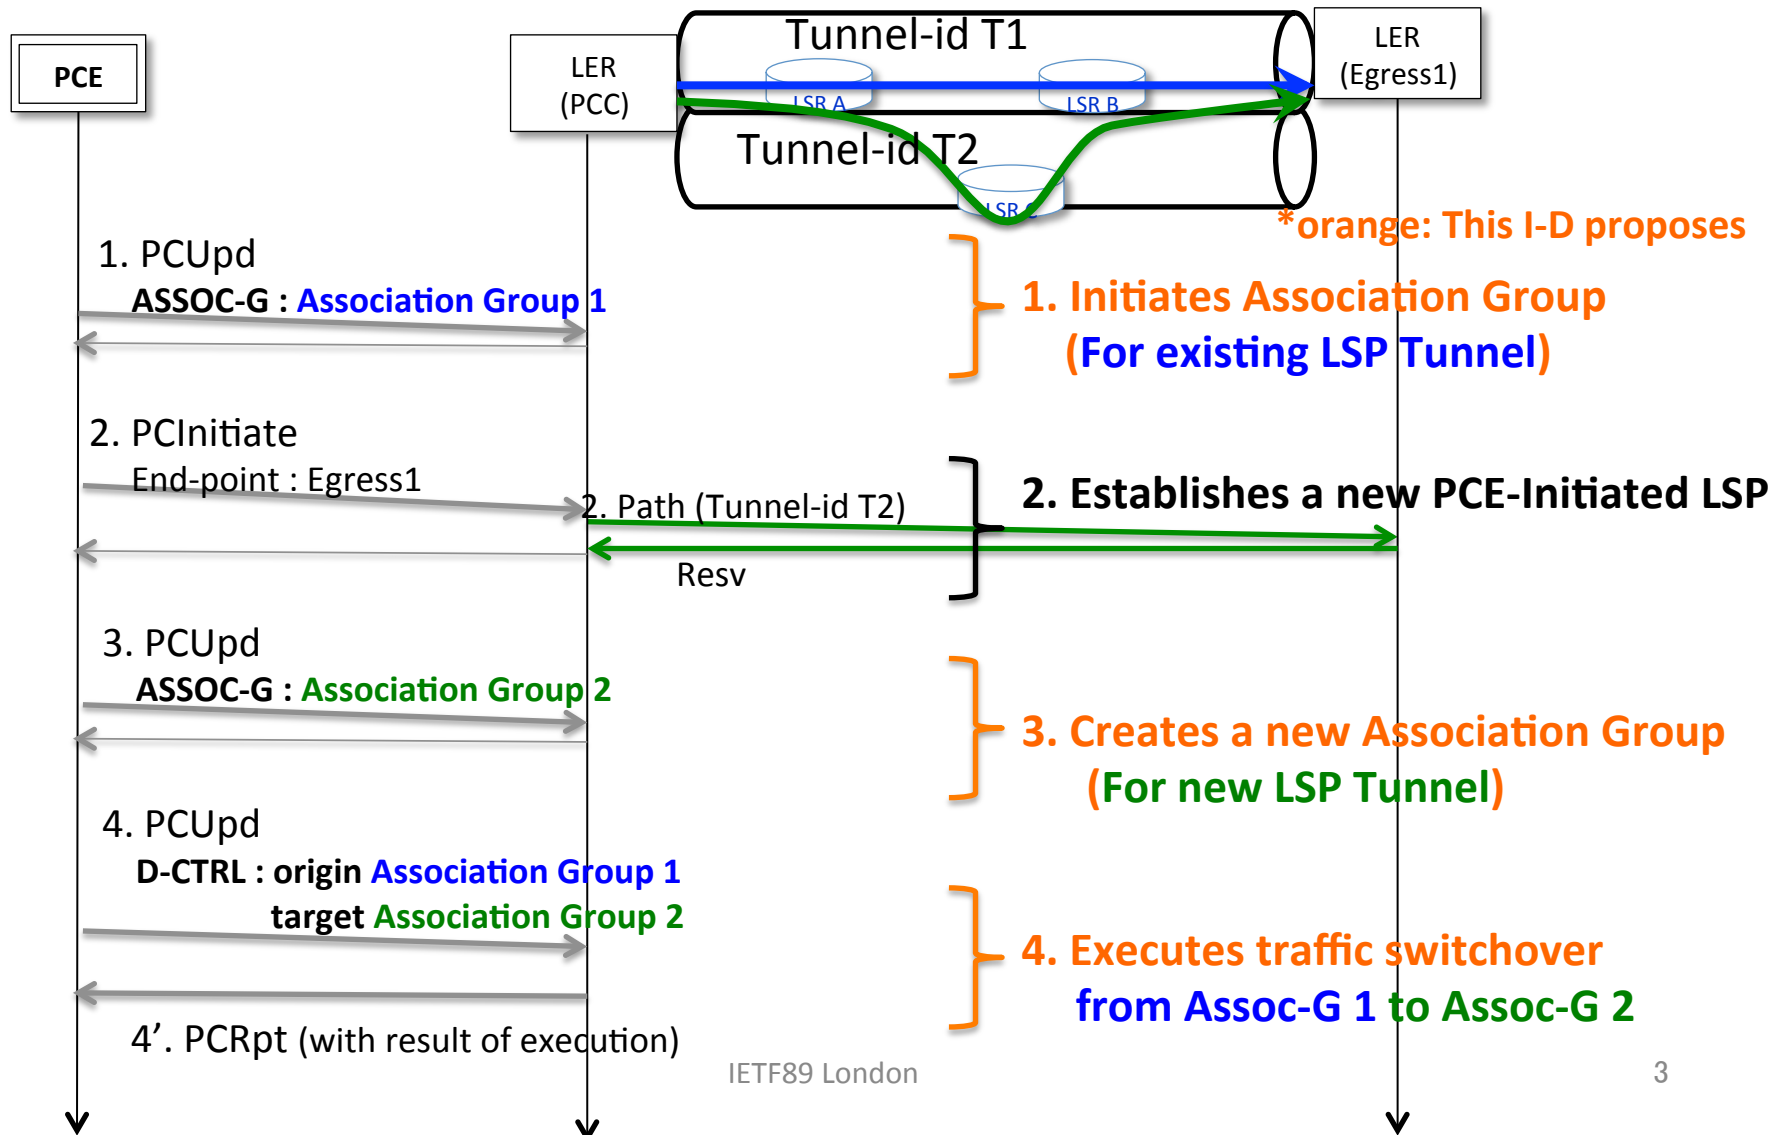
PCE

LER (PCC)

Tunnel-id T1

LSR A

LSR B

Tunnel-id T2

LSR C

LER (Egress1)

*orange: This I-D proposes

1. PCUpd
ASSOC-G : Association Group 1

1. Initiates Association Group
(For existing LSP Tunnel)

2. PCInitiate
End-point : Egress1

2. Path (Tunnel-id T2)

Resv

2. Establishes a new PCE-Initiated LSP

3. PCUpd
ASSOC-G : Association Group 2

3. Creates a new Association Group
(For new LSP Tunnel)

4. PCUpd
D-CTRL : origin Association Group 1
target Association Group 2

4. Executes traffic switchover
from Assoc-G 1 to Assoc-G 2

4'. PCRpt (with result of execution)

IETF89 London

3